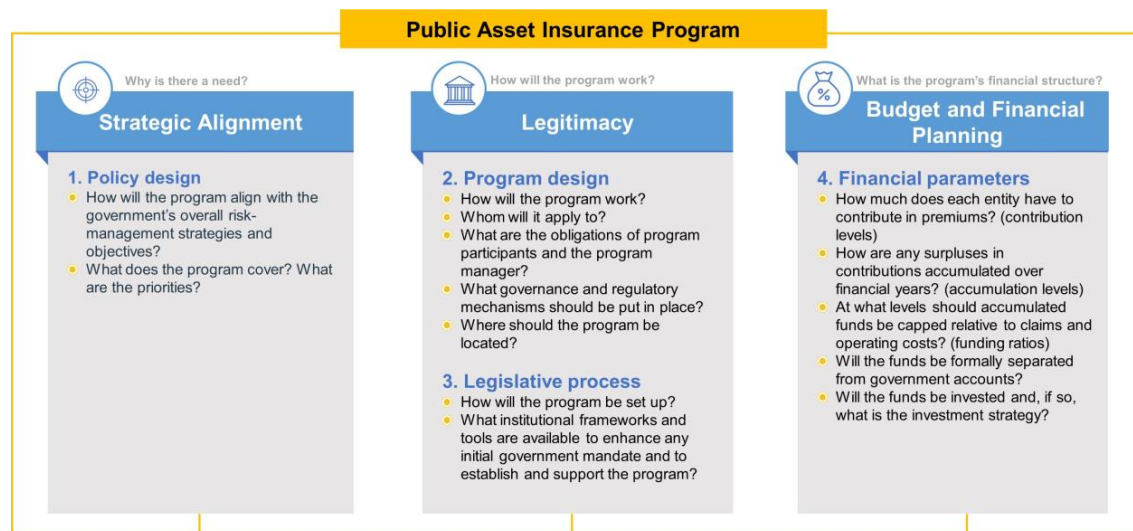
Public Asset Insurance Program

Why is there a need?

Strategic Alignment

1. Policy design
- How will the program align with the government's overall risk-management strategies and objectives?
- What does the program cover? What are the priorities?

How will the program work?

Legitimacy

2. Program design
- How will the program work?
- Whom will it apply to?
- What are the obligations of program participants and the program manager?
- What governance and regulatory mechanisms should be put in place?
- Where should the program be located?

3. Legislative process
- How will the program be set up?
- What institutional frameworks and tools are available to enhance any initial government mandate and to establish and support the program?

What is the program's financial structure?

%

Budget and Financial Planning

4. Financial parameters
- How much does each entity have to contribute in premiums? (contribution levels)
- How are any surpluses in contributions accumulated over financial years? (accumulation levels)
- At what levels should accumulated funds be capped relative to claims and operating costs? (funding ratios)
- Will the funds be formally separated from government accounts?
- Will the funds be invested and, if so, what is the investment strategy?